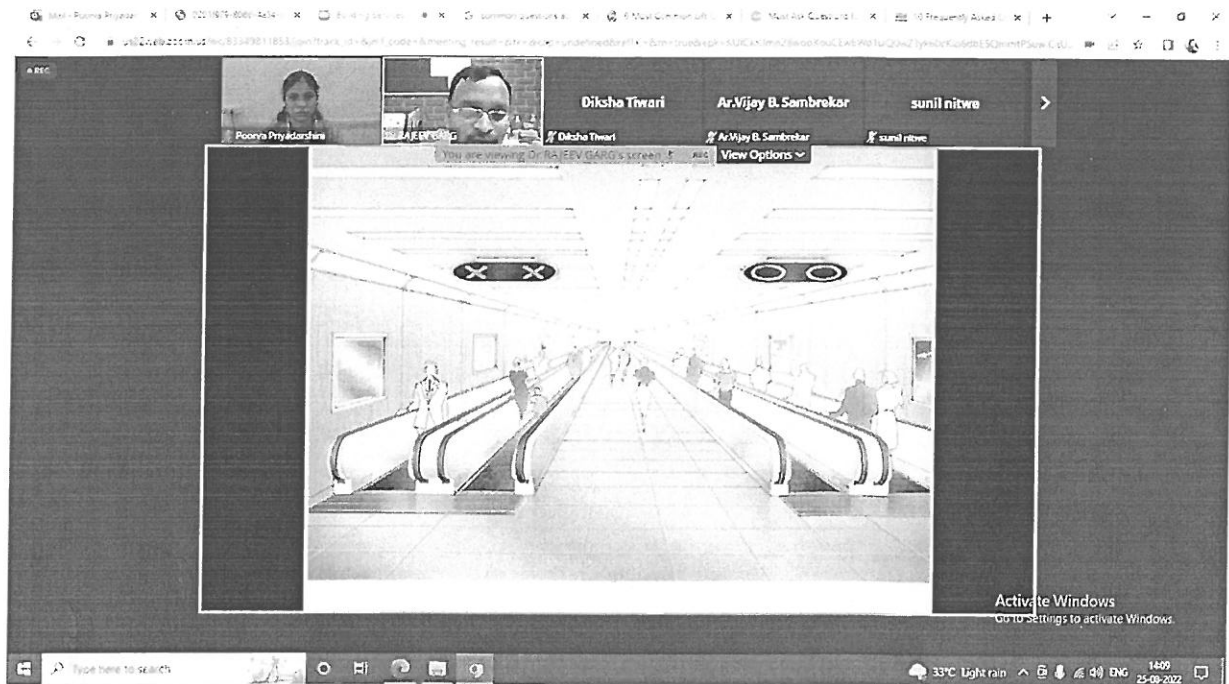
Mail - Poorva Priyadar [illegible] | 10 Frequently Asked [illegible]

REC

Poorva Priyadarshini

Dr. RAJEEV GARG

Diksha Tiwari

Ar.Vijay B. Sambrekar

sunil nitwe

Diksha Tiwari

Ar.Vijay B. Sambrekar

sunil nitwe

You are viewing Dr. RAJEEV GARG's screen

View Options

Activate Windows
Go to Settings to activate Windows.

Type here to search

33°C Light rain ENG 14:09 25-08-2022